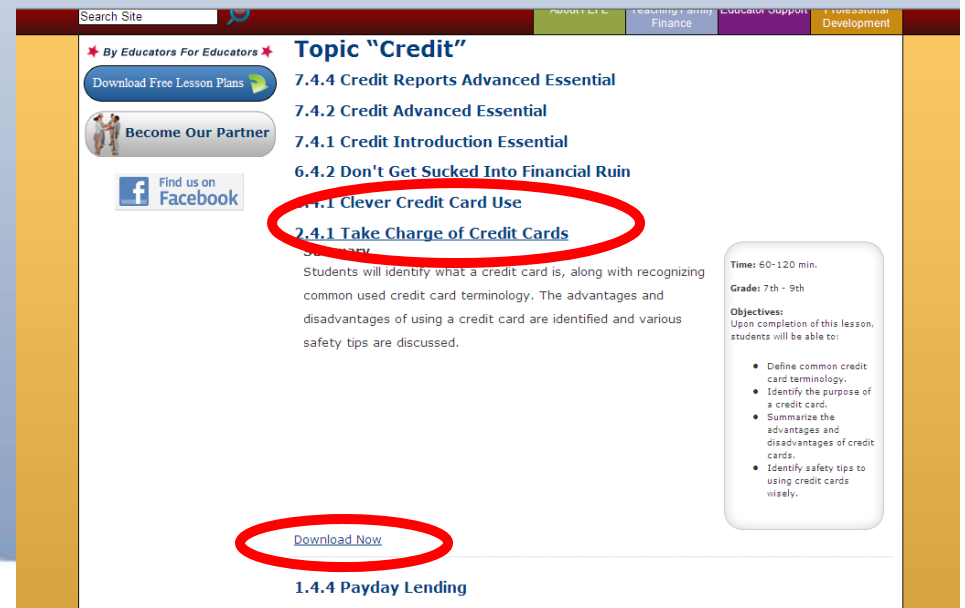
Search Site

About FFE | Teaching Family Finance | Educator Support | Professional Development

By Educators For Educators

Download Free Lesson Plans

Become Our Partner

Find us on Facebook

Topic “Credit”

7.4.4 Credit Reports Advanced Essential

7.4.2 Credit Advanced Essential

7.4.1 Credit Introduction Essential

6.4.2 Don't Get Sucked Into Financial Ruin

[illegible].4.1 Clever Credit Card Use

2.4.1 Take Charge of Credit Cards

Summary

Students will identify what a credit card is, along with recognizing common used credit card terminology. The advantages and disadvantages of using a credit card are identified and various safety tips are discussed.

Time: 60-120 min.

Grade: 7th - 9th

Objectives:
Upon completion of this lesson, students will be able to:

- Define common credit card terminology.
- Identify the purpose of a credit card.
- Summarize the advantages and disadvantages of credit cards.
- Identify safety tips to using credit cards wisely.

Download Now

1.4.4 Payday Lending